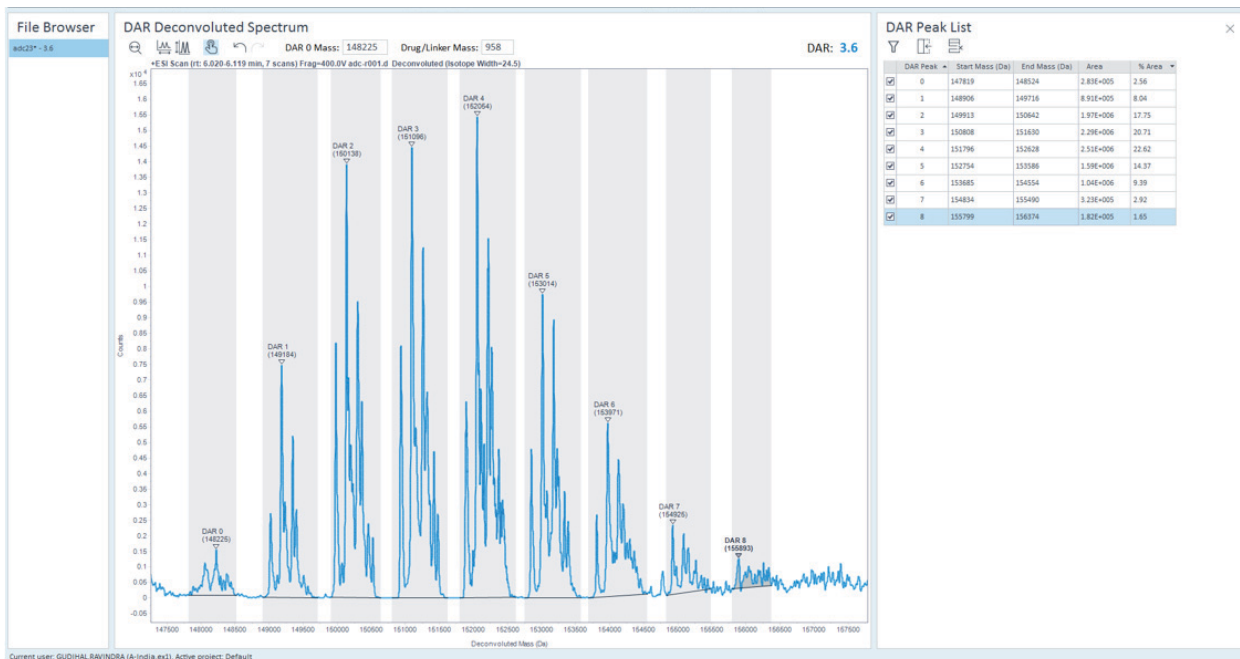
File Browser

adc25* - 3.6

DAR Deconvoluted Spectrum

DAR 0 Mass: 148225 Drug/Linker Mass: 958 DAR: 3.6

+ESI Scan (rt: 6.020-6.119 min, 7 scans) Frag=400.0V adc-r001.d Deconvoluted (Isotope Width=24.5)

x10$^4$

1.65
1.6
1.55
1.5
1.45
1.4
1.35
1.3
1.25
1.2
1.15
1.1
1.05
1
0.95
0.9
0.85
0.8
0.75
0.7
0.65
0.6
0.55
0.5
0.45
0.4
0.35
0.3
0.25
0.2
0.15
0.1
0.05
0
-0.05

Counts

DAR 0 (148225)
DAR 1 (149184)
DAR 2 (150138)
DAR 3 (151096)
DAR 4 (152064)
DAR 5 (153014)
DAR 6 (153971)
DAR 7 (154926)
DAR 8 (155893)

147500 148000 148500 149000 149500 150000 150500 151000 151500 152000 152500 153000 153500 154000 154500 155000 155500 156000 156500 157000 157500

Deconvoluted Mass (Da)

DAR Peak List

| | DAR Peak | Start Mass (Da) | End Mass (Da) | Area | % Area |
|---|---|---|---|---|---|
| ☑ | 0 | 147819 | 148524 | 2.83E+005 | 2.56 |
| ☑ | 1 | 148906 | 149716 | 8.91E+005 | 8.04 |
| ☑ | 2 | 149913 | 150642 | 1.97E+006 | 17.75 |
| ☑ | 3 | 150808 | 151630 | 2.29E+006 | 20.71 |
| ☑ | 4 | 151796 | 152628 | 2.51E+006 | 22.62 |
| ☑ | 5 | 152754 | 153586 | 1.59E+006 | 14.37 |
| ☑ | 6 | 153685 | 154554 | 1.04E+006 | 9.39 |
| ☑ | 7 | 154834 | 155490 | 3.23E+005 | 2.92 |
| ☑ | 8 | 155799 | 156374 | 1.82E+005 | 1.65 |

Current user: GUDIHAL RAVINDRA (A-India.ex1) Active project: Default